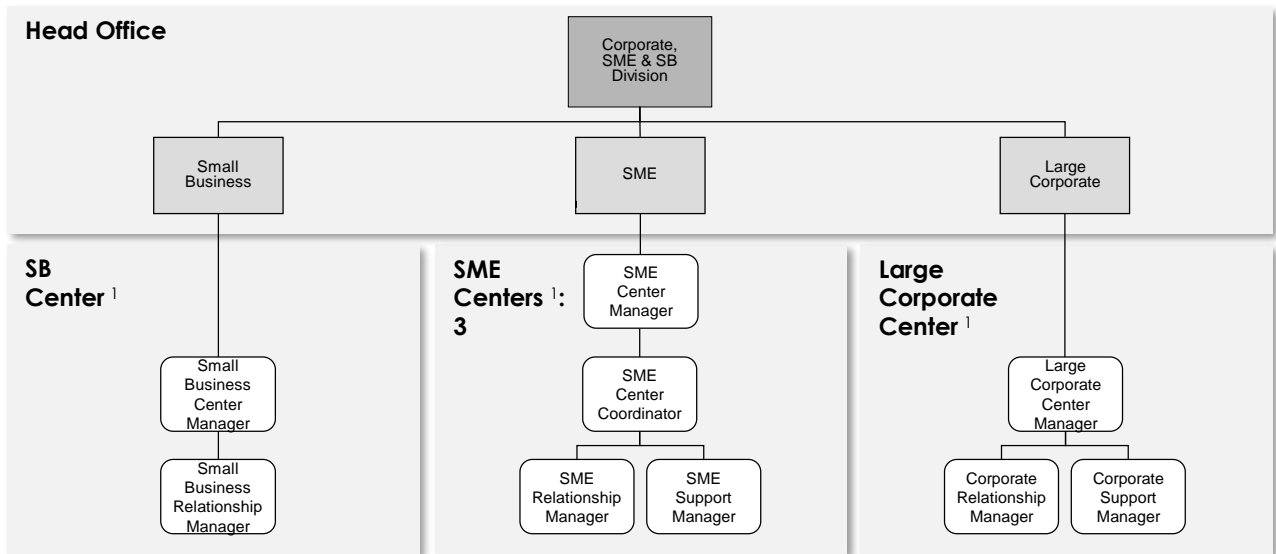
Head Office

Corporate, SME & SB Division

Small Business

SME

Large Corporate

SB Center $^{1}$

Small Business Center Manager

Small Business Relationship Manager

SME Centers $^{1}$: 3

SME Center Manager

SME Center Coordinator

SME Relationship Manager

SME Support Manager

Large Corporate Center $^{1}$

Large Corporate Center Manager

Corporate Relationship Manager

Corporate Support Manager